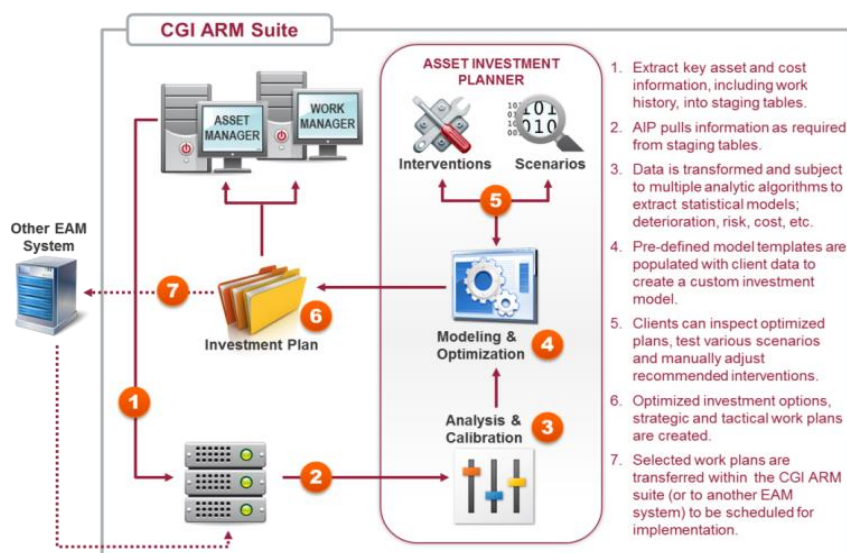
CGI ARM Suite

ASSET MANAGER

WORK MANAGER

ASSET INVESTMENT PLANNER

101
010

Interventions

Scenarios

5

Other EAM System

7

6

Investment Plan

Modeling & Optimization

4

1

Analysis & Calibration

3

2

1. Extract key asset and cost information, including work history, into staging tables.

2. AIP pulls information as required from staging tables.

3. Data is transformed and subject to multiple analytic algorithms to extract statistical models; deterioration, risk, cost, etc.

4. Pre-defined model templates are populated with client data to create a custom investment model.

5. Clients can inspect optimized plans, test various scenarios and manually adjust recommended interventions.

6. Optimized investment options, strategic and tactical work plans are created.

7. Selected work plans are transferred within the CGI ARM suite (or to another EAM system) to be scheduled for implementation.